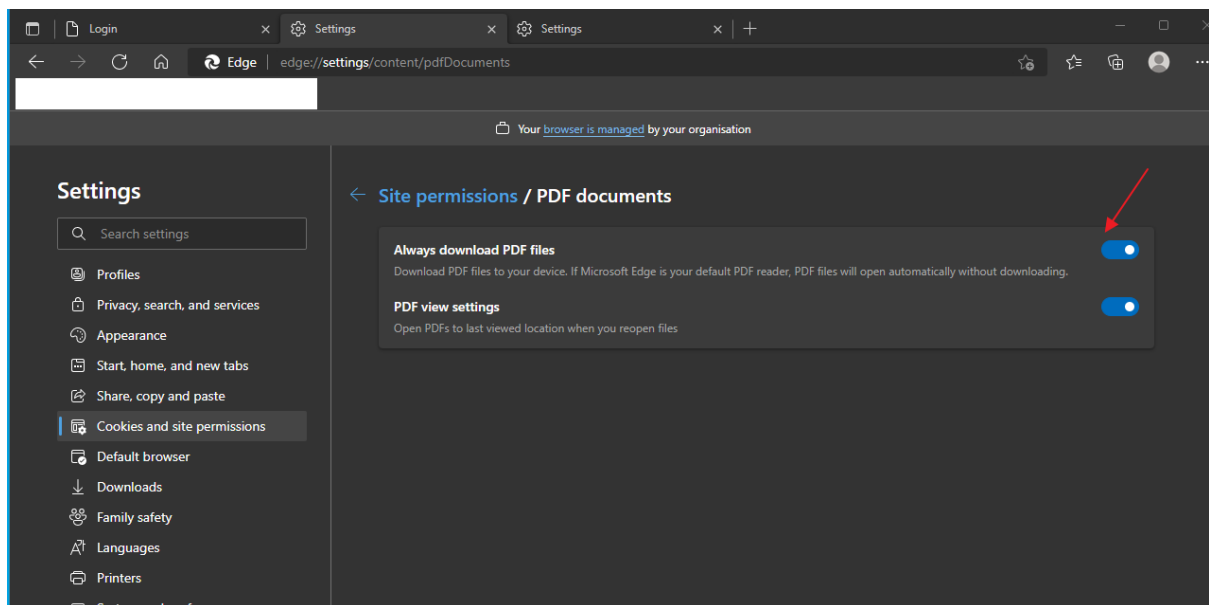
Login
Settings
Settings
Edge | edge://settings/content/pdfDocuments
Your browser is managed by your organisation
Settings
Search settings
Profiles
Privacy, search, and services
Appearance
Start, home, and new tabs
Share, copy and paste
Cookies and site permissions
Default browser
Downloads
Family safety
Languages
Printers
Site permissions / PDF documents
Always download PDF files
Download PDF files to your device. If Microsoft Edge is your default PDF reader, PDF files will open automatically without downloading.
PDF view settings
Open PDFs to last viewed location when you reopen files